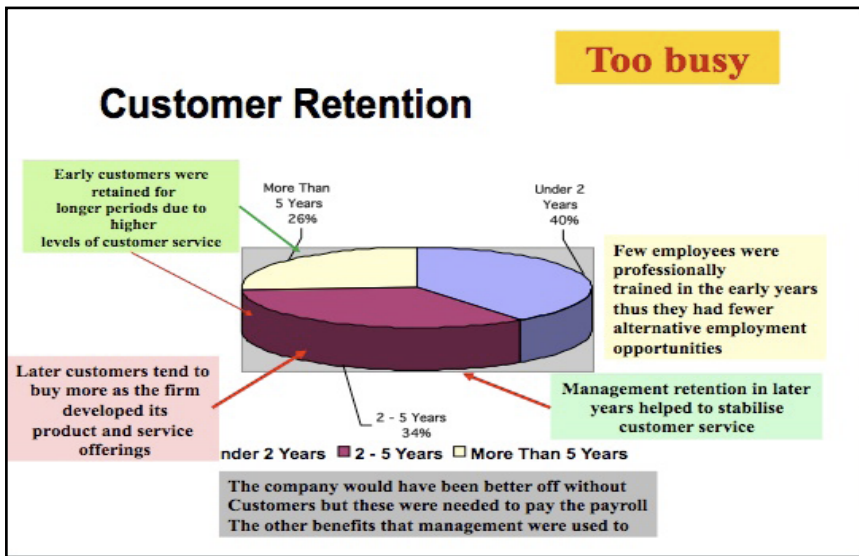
Too busy

Customer Retention

Early customers were retained for longer periods due to higher levels of customer service

More Than 5 Years 26%

Under 2 Years 40%

Few employees were professionally trained in the early years thus they had fewer alternative employment opportunities

Later customers tend to buy more as the firm developed its product and service offerings

2 - 5 Years 34%

Management retention in later years helped to stabilise customer service

nder 2 Years ■ 2 - 5 Years □ More Than 5 Years

The company would have been better off without Customers but these were needed to pay the payroll The other benefits that management were used to